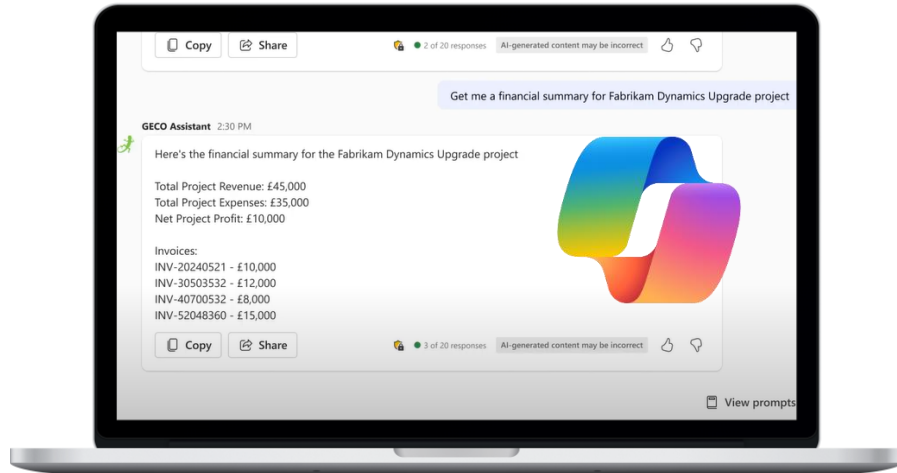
Copy Share 2 of 20 responses AI-generated content may be incorrect

Get me a financial summary for Fabrikam Dynamics Upgrade project

GECO Assistant 2:30 PM

Here's the financial summary for the Fabrikam Dynamics Upgrade project

Total Project Revenue: £45,000
Total Project Expenses: £35,000
Net Project Profit: £10,000

Invoices:
INV-20240521 - £10,000
INV-30503532 - £12,000
INV-40700532 - £8,000
INV-52048360 - £15,000

Copy Share 3 of 20 responses AI-generated content may be incorrect

View prompts